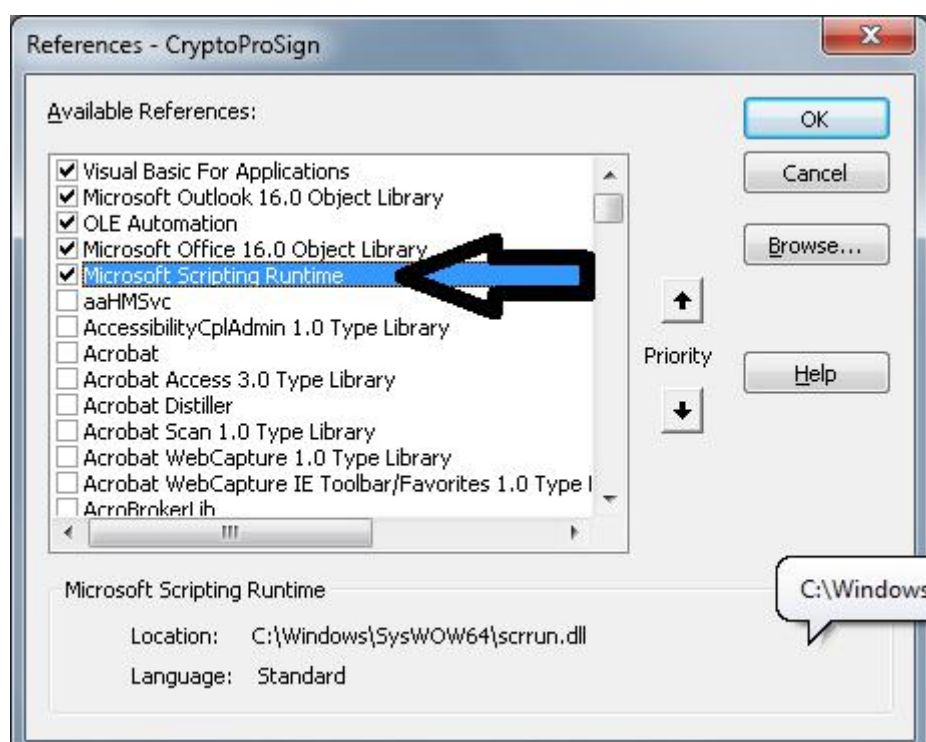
References - CryptoProSign

Available References:

☑ Visual Basic For Applications
☑ Microsoft Outlook 16.0 Object Library
☑ OLE Automation
☑ Microsoft Office 16.0 Object Library
☑ Microsoft Scripting Runtime
☐ aaHMSvc
☐ AccessibilityCplAdmin 1.0 Type Library
☐ Acrobat
☐ Acrobat Access 3.0 Type Library
☐ Acrobat Distiller
☐ Acrobat Scan 1.0 Type Library
☐ Acrobat WebCapture 1.0 Type Library
☐ Acrobat WebCapture IE Toolbar/Favorites 1.0 Type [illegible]
☐ AcroBrokerLib

OK

Cancel

Browse...

Priority

Help

Microsoft Scripting Runtime

Location: C:\Windows\SysWOW64\scrrun.dll

Language: Standard

C:\Windows